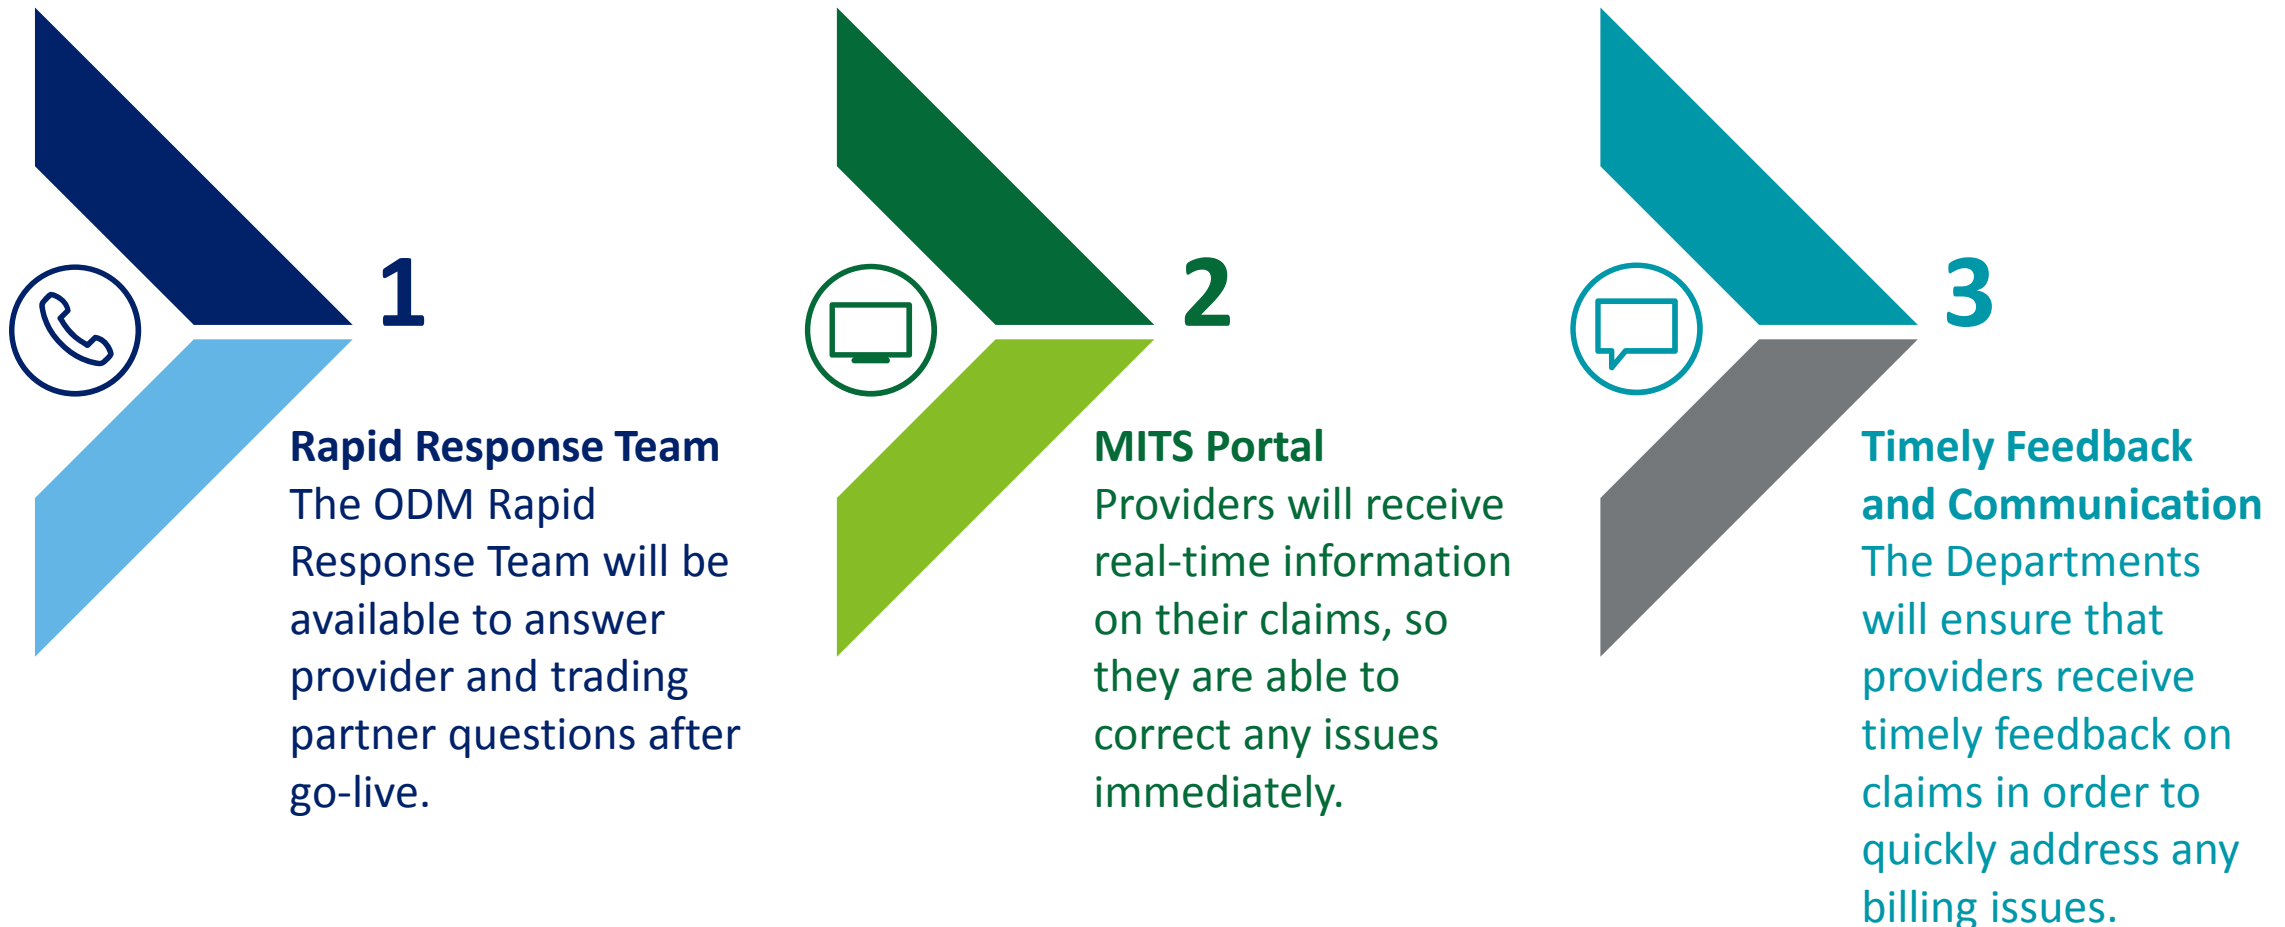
1

Rapid Response Team
The ODM Rapid Response Team will be available to answer provider and trading partner questions after go-live.

2

MITS Portal
Providers will receive real-time information on their claims, so they are able to correct any issues immediately.

3

Timely Feedback and Communication
The Departments will ensure that providers receive timely feedback on claims in order to quickly address any billing issues.